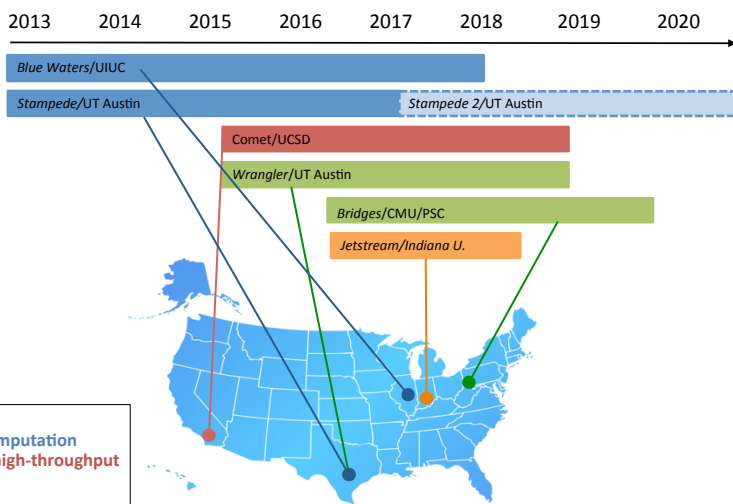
2013 2014 2015 2016 2017 2018 2019 2020

*Blue Waters*/UIUC

*Stampede*/UT Austin

*Stampede 2*/UT Austin

Comet/UCSD

*Wrangler*/UT Austin

*Bridges*/CMU/PSC

*Jetstream/Indiana U.*

mputation
igh-throughput